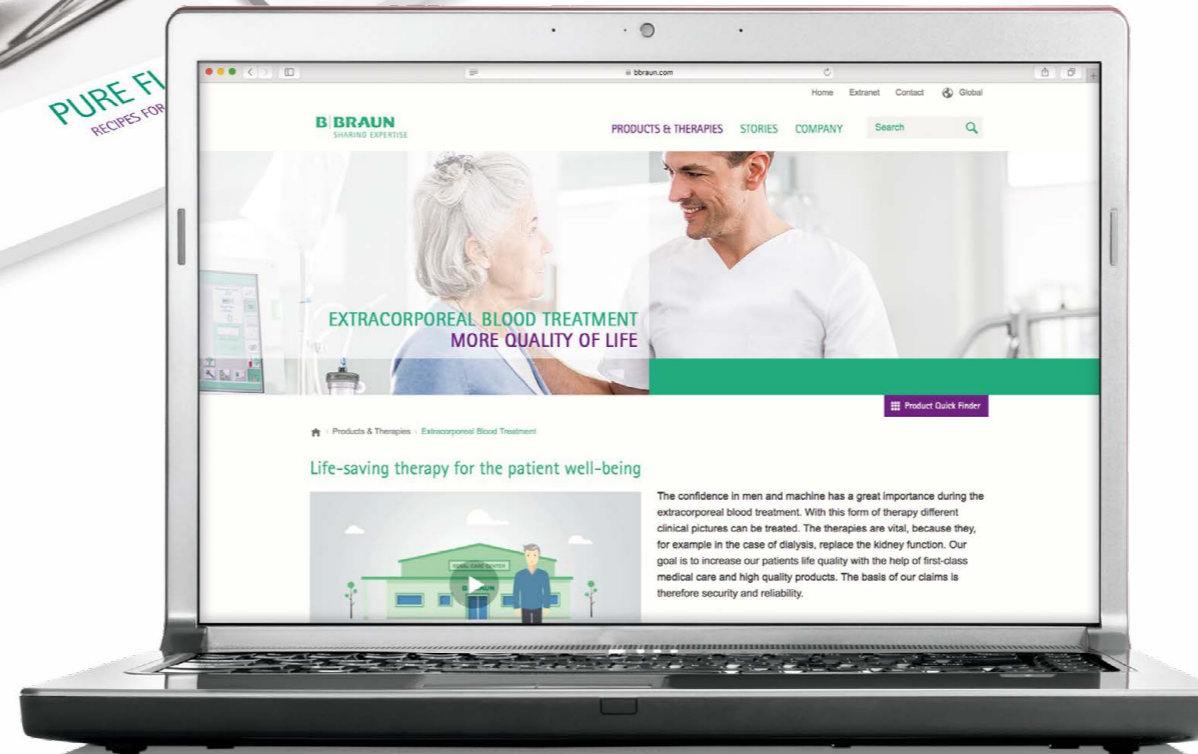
PURE FI
RECIPES FOR

bbraun.com

Home Extranet Contact Global

B|BRAUN
SHARING EXPERTISE

PRODUCTS & THERAPIES STORIES COMPANY Search

EXTRACORPOREAL BLOOD TREATMENT
MORE QUALITY OF LIFE

Product Quick Finder

Products & Therapies › Extracorporeal Blood Treatment

Life-saving therapy for the patient well-being

RENAL CARE CENTER

The confidence in men and machine has a great importance during the extracorporeal blood treatment. With this form of therapy different clinical pictures can be treated. The therapies are vital, because they, for example in the case of dialysis, replace the kidney function. Our goal is to increase our patients life quality with the help of first-class medical care and high quality products. The basis of our claims is therefore security and reliability.